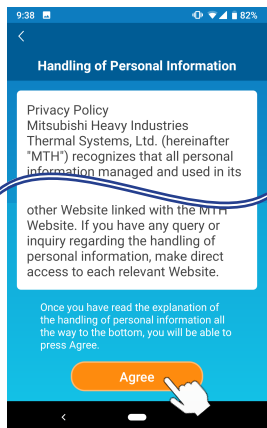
9:38 82%

<

Handling of Personal Information

Privacy Policy
Mitsubishi Heavy Industries Thermal Systems, Ltd. (hereinafter "MTH") recognizes that all personal information managed and used in its

other Website linked with the MTH Website. If you have any query or inquiry regarding the handling of personal information, make direct access to each relevant Website.

Once you have read the explanation of the handling of personal information all the way to the bottom, you will be able to press Agree.

Agree